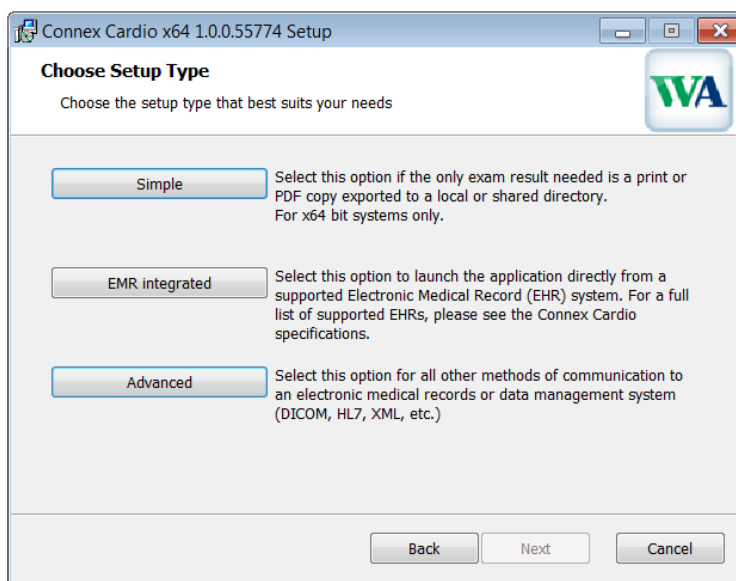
Connex Cardio x64 1.0.0.55774 Setup

Choose Setup Type

Choose the setup type that best suits your needs

WA

Simple

Select this option if the only exam result needed is a print or PDF copy exported to a local or shared directory.
For x64 bit systems only.

EMR integrated

Select this option to launch the application directly from a supported Electronic Medical Record (EHR) system. For a full list of supported EHRs, please see the Connex Cardio specifications.

Advanced

Select this option for all other methods of communication to an electronic medical records or data management system (DICOM, HL7, XML, etc.)

Back

Next

Cancel